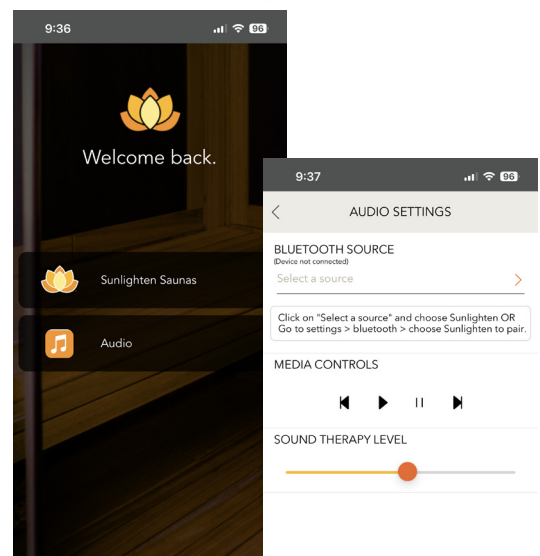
9:36 96

Welcome back.

Sunlighten Saunas

Audio

9:37 96

AUDIO SETTINGS

BLUETOOTH SOURCE
(Device not connected)

Select a source

Click on "Select a source" and choose Sunlighten OR Go to settings > bluetooth > choose Sunlighten to pair.

MEDIA CONTROLS

SOUND THERAPY LEVEL